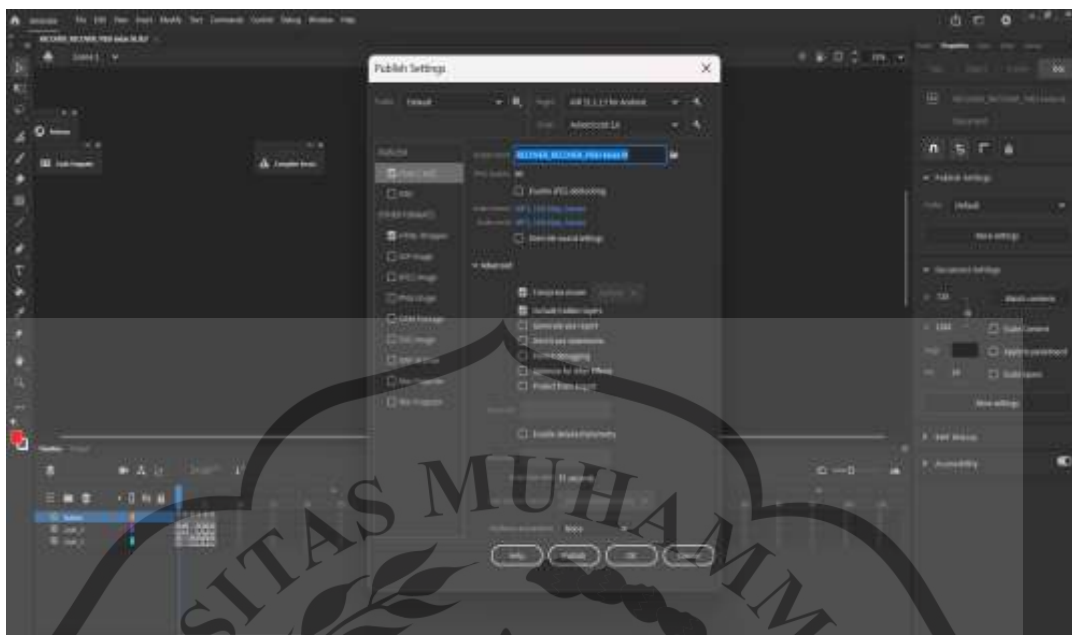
Publish Settings

Default

AIR 51.1.1.3 for Android

ActionScript 3.0

PUBLISH

Flash (.swf)

SWC

OTHER FORMATS

HTML Wrapper

GIF Image

JPEG Image

PNG Image

OAM Package

SVG Image

Win Projector

Mac Projector

Enable JPEG deblocking

Override sound settings

Advanced

Compress movie

Include hidden layers

Generate size report

Omit trace statements

Permit debugging

Protect from import

Enable detailed telemetry

Help

Publish

OK

Cancel

Default

More settings

Document Settings

Match contents

Scale Content

Apply to pasteboard

Scale layers

More settings

SWF History

Accessibility

Timeline

Scene 1

Animate

Properties

Publish Settings

MUHAMM